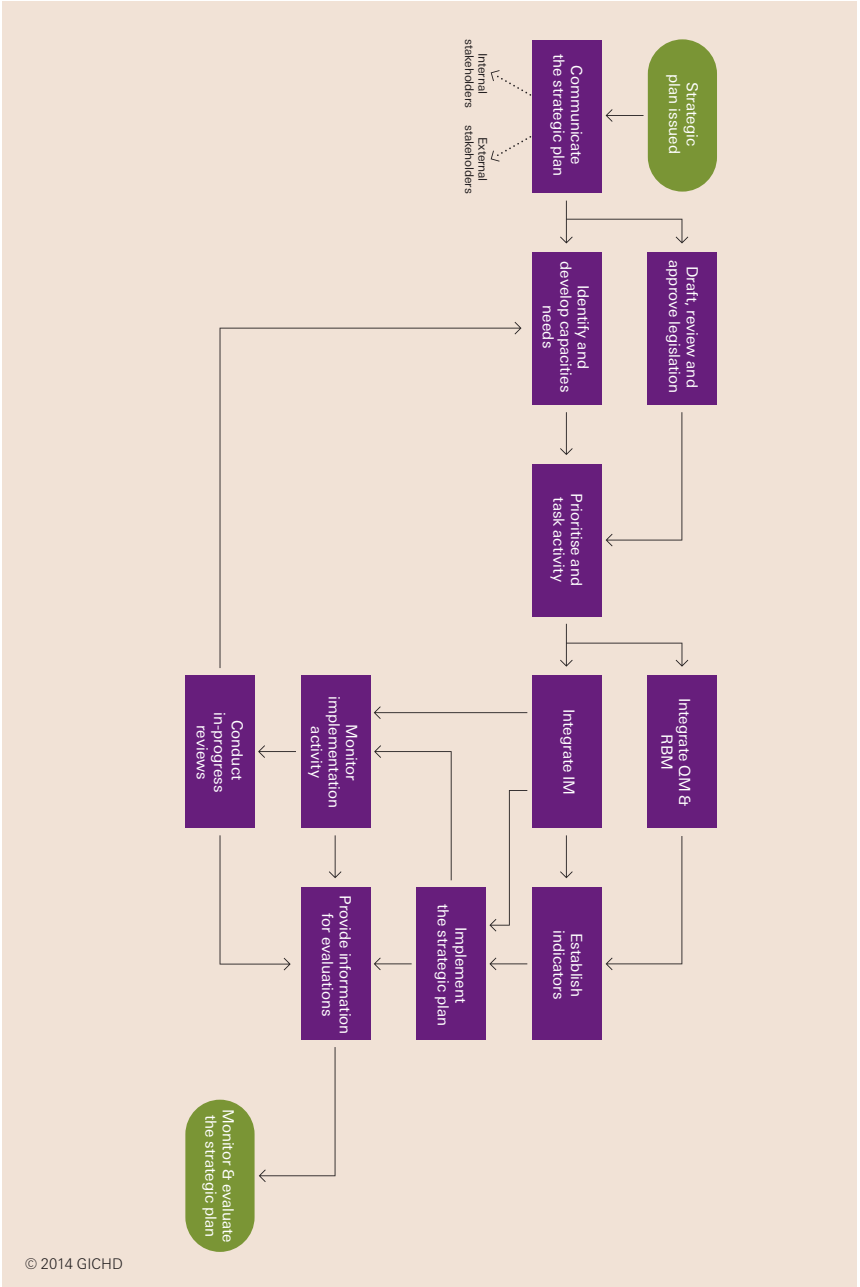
Strategic plan issued

Communicate the strategic plan

Internal stakeholders

External stakeholders

Draft, review and approve legislation

Identify and develop capacities needs

Prioritise and task activity

Integrate QM & RBM

Integrate IM

Establish indicators

Implement the strategic plan

Monitor implementation activity

Provide information for evaluations

Conduct in-progress reviews

Monitor & evaluate the strategic plan

© 2014 GICHD